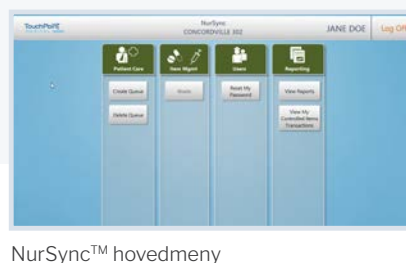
TouchPoint

NurSync
CONCORDVILLE 102

JANE DOE

Log Off

Patient Care

Create Queue

Delete Queue

Item Mgmt

Waste

Users

Reset My Password

Reporting

View Reports

View My Controlled Items Transactions

NurSync™ hovedmeny